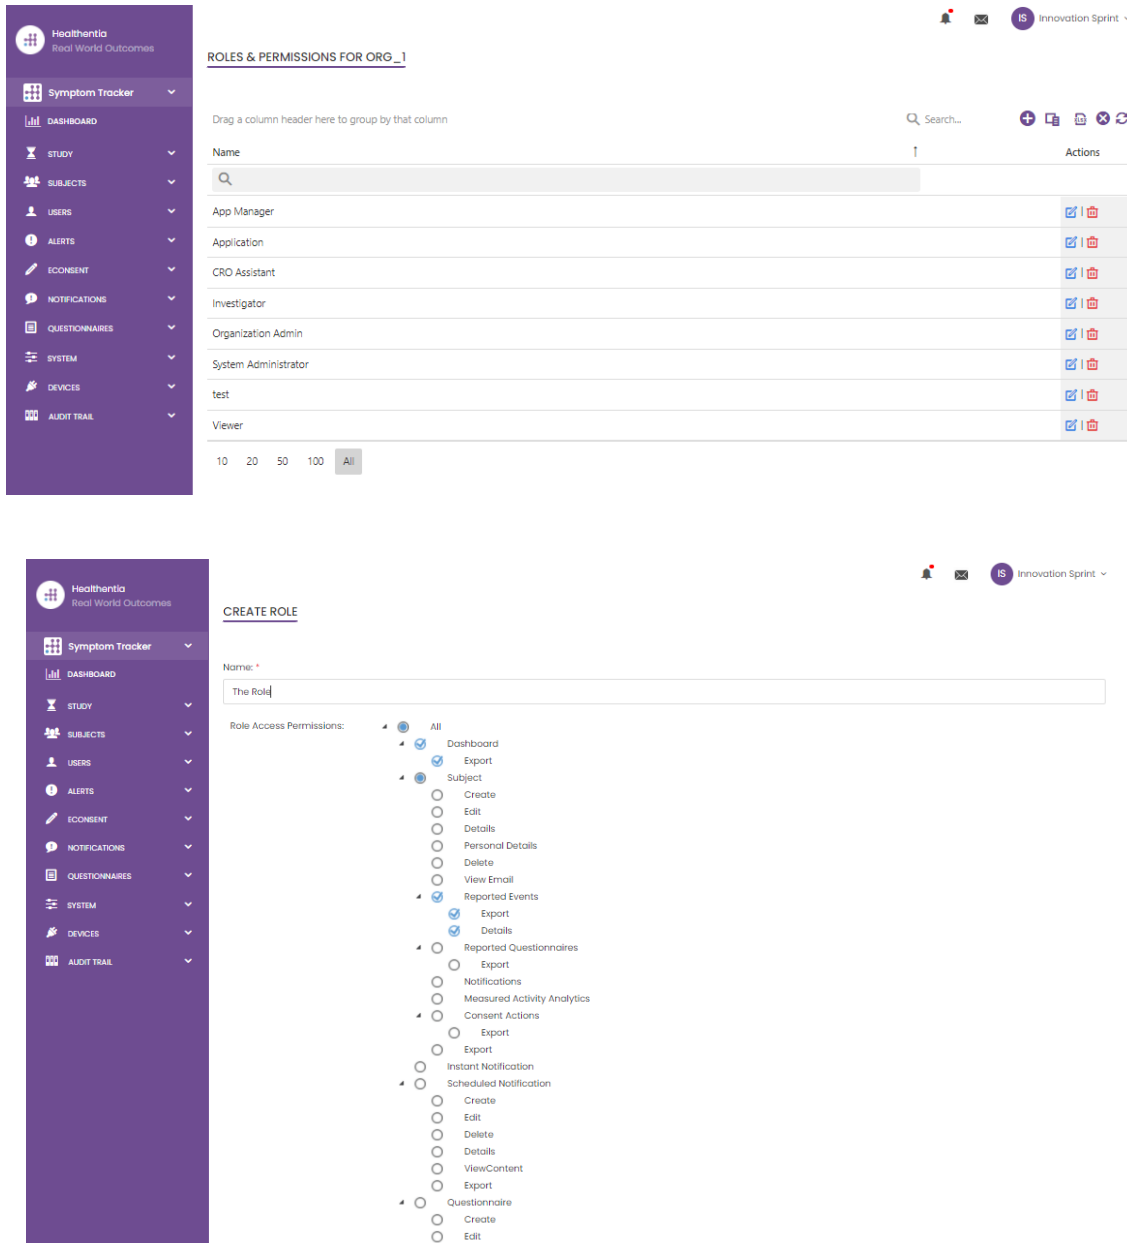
Healthentia
Real World Outcomes

Symptom Tracker
DASHBOARD
STUDY
SUBJECTS
USERS
ALERTS
ECONSENT
NOTIFICATIONS
QUESTIONNAIRES
SYSTEM
DEVICES
AUDIT TRAIL

IS Innovation Sprint

ROLES & PERMISSIONS FOR ORG_1

Drag a column header here to group by that column

Search...

| Name | Actions |
|---|---|
| App Manager | |
| Application | |
| CRO Assistant | |
| Investigator | |
| Organization Admin | |
| System Administrator | |
| test | |
| Viewer | |

10 20 50 100 All

Healthentia
Real World Outcomes

Symptom Tracker
DASHBOARD
STUDY
SUBJECTS
USERS
ALERTS
ECONSENT
NOTIFICATIONS
QUESTIONNAIRES
SYSTEM
DEVICES
AUDIT TRAIL

IS Innovation Sprint

CREATE ROLE

Name: *
The Role

Role Access Permissions:
All
Dashboard
Export
Subject
Create
Edit
Details
Personal Details
Delete
View Email
Reported Events
Export
Details
Reported Questionnaires
Export
Notifications
Measured Activity Analytics
Consent Actions
Export
Export
Instant Notification
Scheduled Notification
Create
Edit
Delete
Details
ViewContent
Export
Questionnaire
Create
Edit